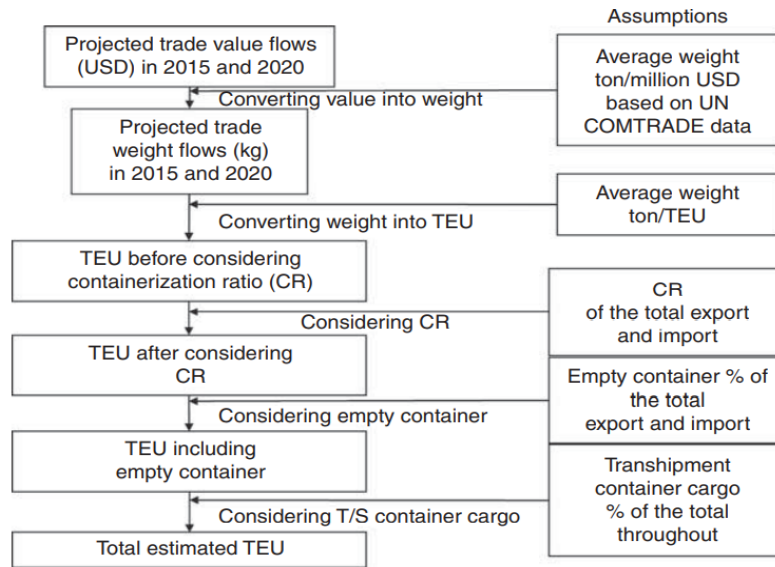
Assumptions

Projected trade value flows (USD) in 2015 and 2020

Converting value into weight

Average weight ton/million USD based on UN COMTRADE data

Projected trade weight flows (kg) in 2015 and 2020

Average weight ton/TEU

Converting weight into TEU

TEU before considering containerization ratio (CR)

CR of the total export and import

Considering CR

TEU after considering CR

Empty container % of the total export and import

Considering empty container

TEU including empty container

Transhipment container cargo % of the total throughout

Considering T/S container cargo

Total estimated TEU